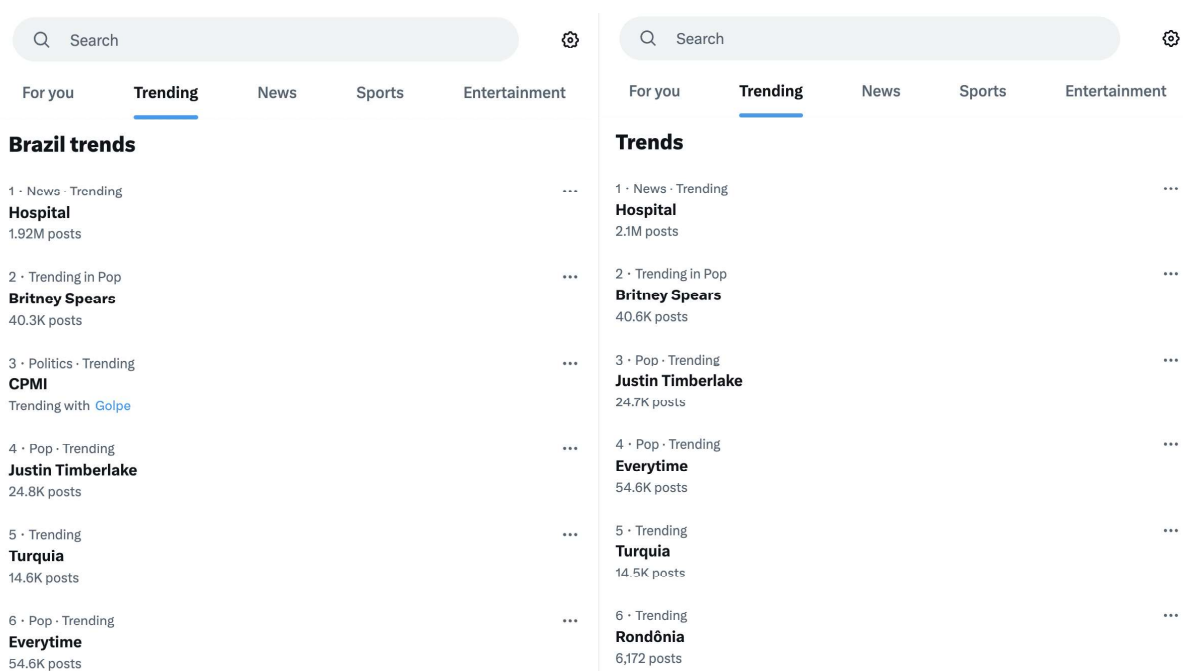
Search

For you Trending News Sports Entertainment

**Brazil trends**

1 · News · Trending
Hospital
1.92M posts

2 · Trending in Pop
Britney Spears
40.3K posts

3 · Politics · Trending
CPMI
Trending with Golpe

4 · Pop · Trending
Justin Timberlake
24.8K posts

5 · Trending
Turquia
14.6K posts

6 · Pop · Trending
Everytime
54.6K posts

Search

For you Trending News Sports Entertainment

**Trends**

1 · News · Trending
Hospital
2.1M posts

2 · Trending in Pop
Britney Spears
40.6K posts

3 · Pop · Trending
Justin Timberlake
24.7K posts

4 · Pop · Trending
Everytime
54.6K posts

5 · Trending
Turquia
14.5K posts

6 · Trending
Rondônia
6,172 posts